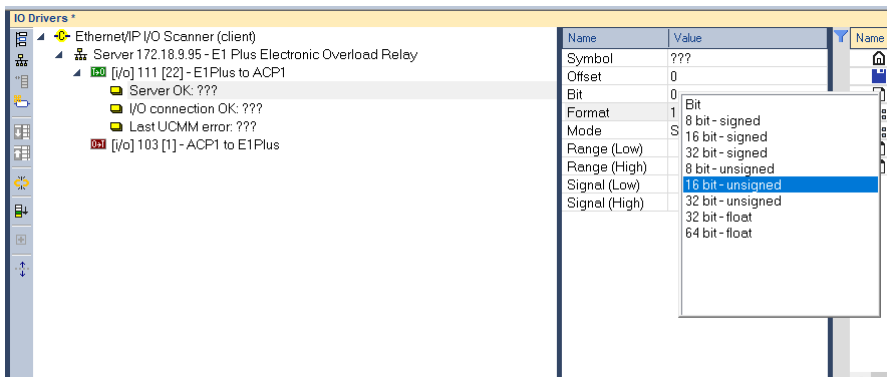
IO Drivers *

Ethernet/IP I/O Scanner (client)
Server 172.18.9.95 - E1 Plus Electronic Overload Relay
[i/o] 111 [22] - E1Plus to ACP1
Server OK: ???
I/O connection OK: ???
Last UCMM error: ???
[i/o] 103 [1] - ACP1 to E1Plus

| Name | Value |
|---|---|
| Symbol | ??? |
| Offset | 0 |
| Bit | 0 |
| Format | 1 |
| Mode | S |
| Range (Low) | |
| Range (High) | |
| Signal (Low) | |
| Signal (High) | |

Bit
8 bit - signed
16 bit - signed
32 bit - signed
8 bit - unsigned
16 bit - unsigned
32 bit - unsigned
32 bit - float
64 bit - float

Name